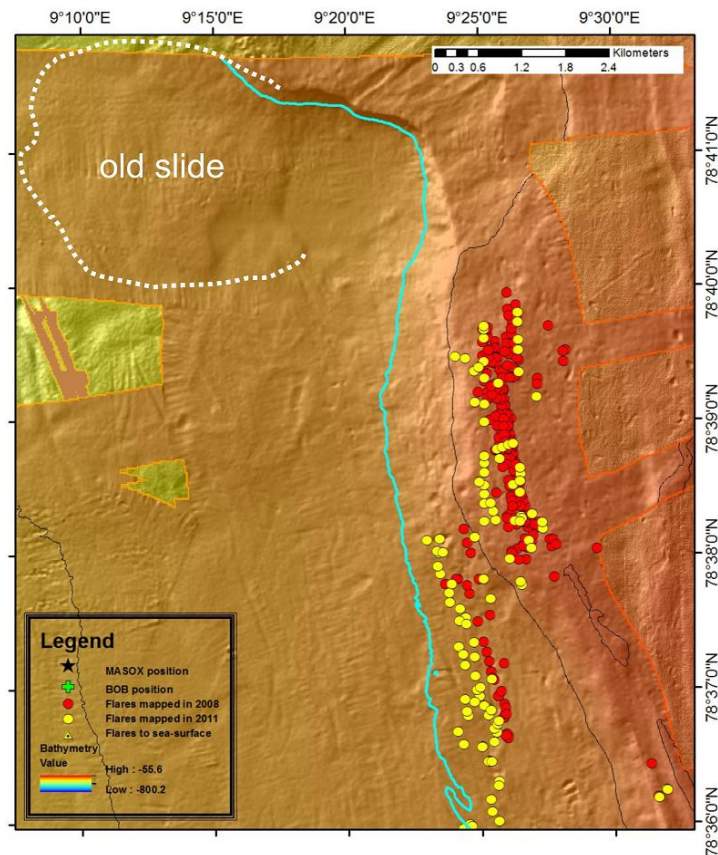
9°10'0"E 9°15'0"E 9°20'0"E 9°25'0"E 9°30'0"E

Kilometers
0 0.3 0.6 1.2 1.8 2.4

old slide

78°41'0"N
78°40'0"N
78°39'0"N
78°38'0"N
78°37'0"N
78°36'0"N

Legend
MASOX position
BOB position
Flares mapped in 2008
Flares mapped in 2011
Flares to sea-surface
Bathymetry Value
High : -55.6
Low : -800.2